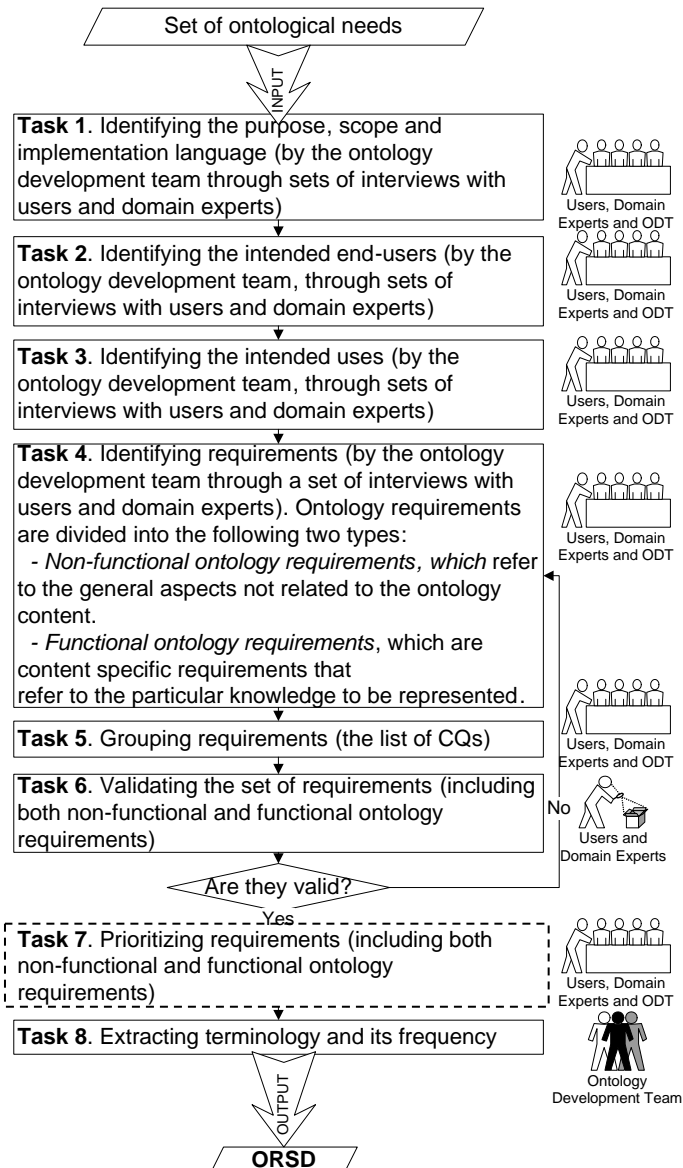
Set of ontological needs

INPUT

**Task 1**. Identifying the purpose, scope and implementation language (by the ontology development team through sets of interviews with users and domain experts)

Users, Domain Experts and ODT

**Task 2**. Identifying the intended end-users (by the ontology development team, through sets of interviews with users and domain experts)

Users, Domain Experts and ODT

**Task 3**. Identifying the intended uses (by the ontology development team, through sets of interviews with users and domain experts)

Users, Domain Experts and ODT

**Task 4**. Identifying requirements (by the ontology development team through a set of interviews with users and domain experts). Ontology requirements are divided into the following two types:
- *Non-functional ontology requirements, which* refer to the general aspects not related to the ontology content.
- *Functional ontology requirements*, which are content specific requirements that refer to the particular knowledge to be represented.

Users, Domain Experts and ODT

**Task 5**. Grouping requirements (the list of CQs)

Users, Domain Experts and ODT

**Task 6**. Validating the set of requirements (including both non-functional and functional ontology requirements)

No

Users and Domain Experts

Are they valid?

Yes

**Task 7**. Prioritizing requirements (including both non-functional and functional ontology requirements)

Users, Domain Experts and ODT

**Task 8**. Extracting terminology and its frequency

Ontology Development Team

OUTPUT

**ORSD**